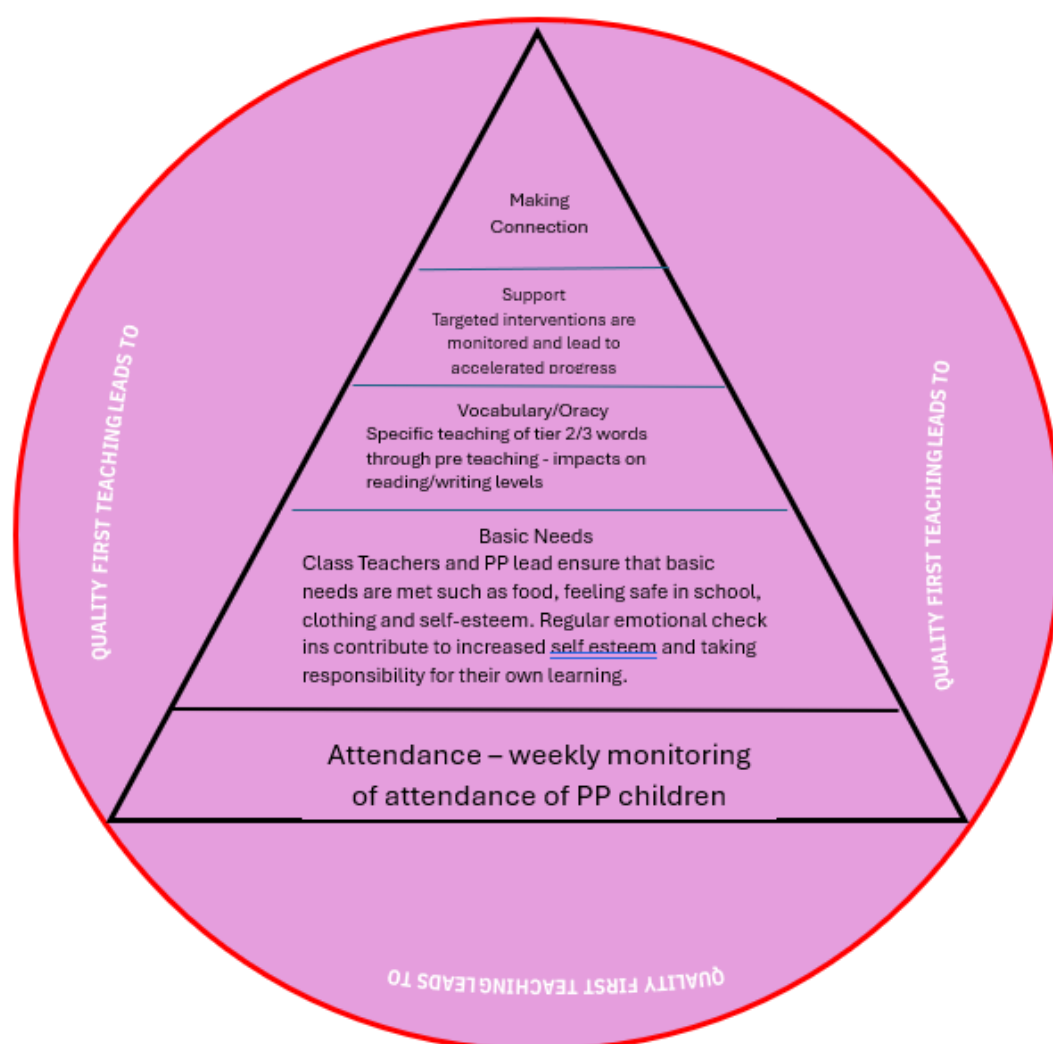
Making Connection

Support
Targeted interventions are monitored and lead to accelerated progress

Vocabulary/Oracy
Specific teaching of tier 2/3 words through pre teaching - impacts on reading/writing levels

Basic Needs
Class Teachers and PP lead ensure that basic needs are met such as food, feeling safe in school, clothing and self-esteem. Regular emotional check ins contribute to increased self esteem and taking responsibility for their own learning.

Attendance – weekly monitoring of attendance of PP children

QUALITY FIRST TEACHING LEADS TO

QUALITY FIRST TEACHING LEADS TO

QUALITY FIRST TEACHING LEADS TO